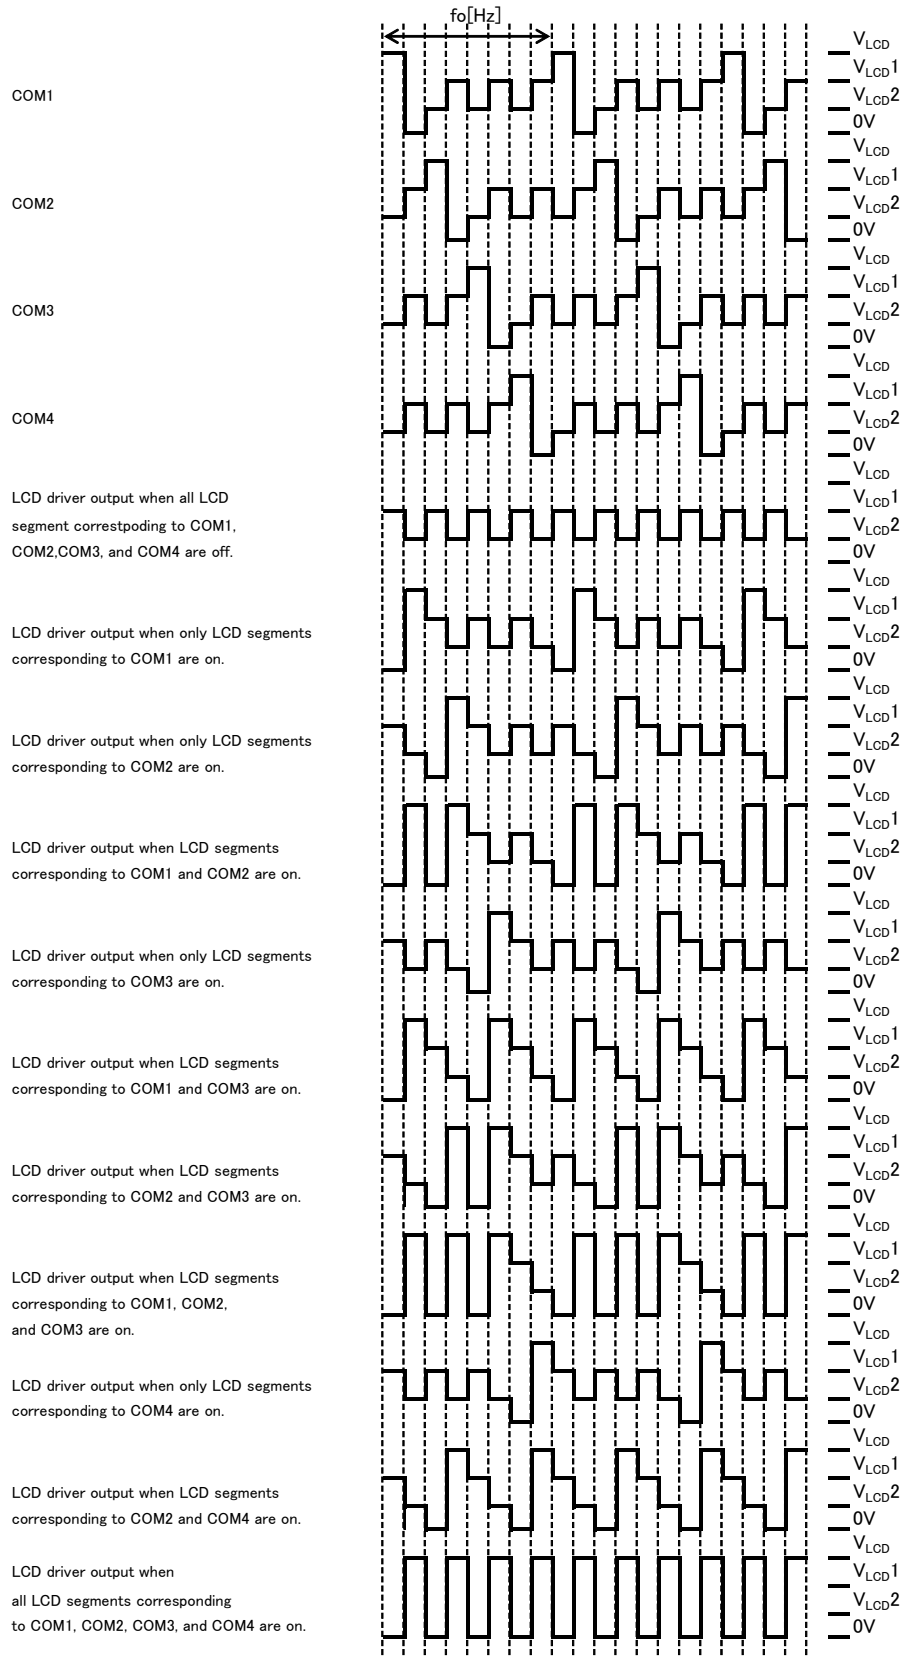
fo[Hz]

COM1

$V_{LCD}$
$V_{LCD}1$
$V_{LCD}2$
0V

COM2

$V_{LCD}$
$V_{LCD}1$
$V_{LCD}2$
0V

COM3

$V_{LCD}$
$V_{LCD}1$
$V_{LCD}2$
0V

COM4

$V_{LCD}$
$V_{LCD}1$
$V_{LCD}2$
0V

LCD driver output when all LCD segment correstpoding to COM1, COM2,COM3, and COM4 are off.

$V_{LCD}$
$V_{LCD}1$
$V_{LCD}2$
0V

LCD driver output when only LCD segments corresponding to COM1 are on.

$V_{LCD}$
$V_{LCD}1$
$V_{LCD}2$
0V

LCD driver output when only LCD segments corresponding to COM2 are on.

$V_{LCD}$
$V_{LCD}1$
$V_{LCD}2$
0V

LCD driver output when LCD segments corresponding to COM1 and COM2 are on.

$V_{LCD}$
$V_{LCD}1$
$V_{LCD}2$
0V

LCD driver output when only LCD segments corresponding to COM3 are on.

$V_{LCD}$
$V_{LCD}1$
$V_{LCD}2$
0V

LCD driver output when LCD segments corresponding to COM1 and COM3 are on.

$V_{LCD}$
$V_{LCD}1$
$V_{LCD}2$
0V

LCD driver output when LCD segments corresponding to COM2 and COM3 are on.

$V_{LCD}$
$V_{LCD}1$
$V_{LCD}2$
0V

LCD driver output when LCD segments corresponding to COM1, COM2, and COM3 are on.

$V_{LCD}$
$V_{LCD}1$
$V_{LCD}2$
0V

LCD driver output when only LCD segments corresponding to COM4 are on.

$V_{LCD}$
$V_{LCD}1$
$V_{LCD}2$
0V

LCD driver output when LCD segments corresponding to COM2 and COM4 are on.

$V_{LCD}$
$V_{LCD}1$
$V_{LCD}2$
0V

LCD driver output when all LCD segments corresponding to COM1, COM2, COM3, and COM4 are on.

$V_{LCD}$
$V_{LCD}1$
$V_{LCD}2$
0V